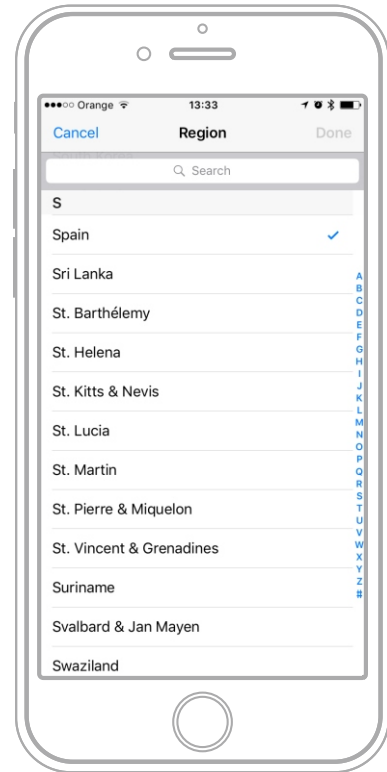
●●●○○ Orange 13:33

Cancel Region Done

Search

S

Spain ✓

Sri Lanka

St. Barthélemy

St. Helena

St. Kitts & Nevis

St. Lucia

St. Martin

St. Pierre & Miquelon

St. Vincent & Grenadines

Suriname

Svalbard & Jan Mayen

Swaziland

A
B
C
D
E
F
G
H
I
J
K
L
M
N
O
P
Q
R
S
T
U
V
W
X
Y
Z
#